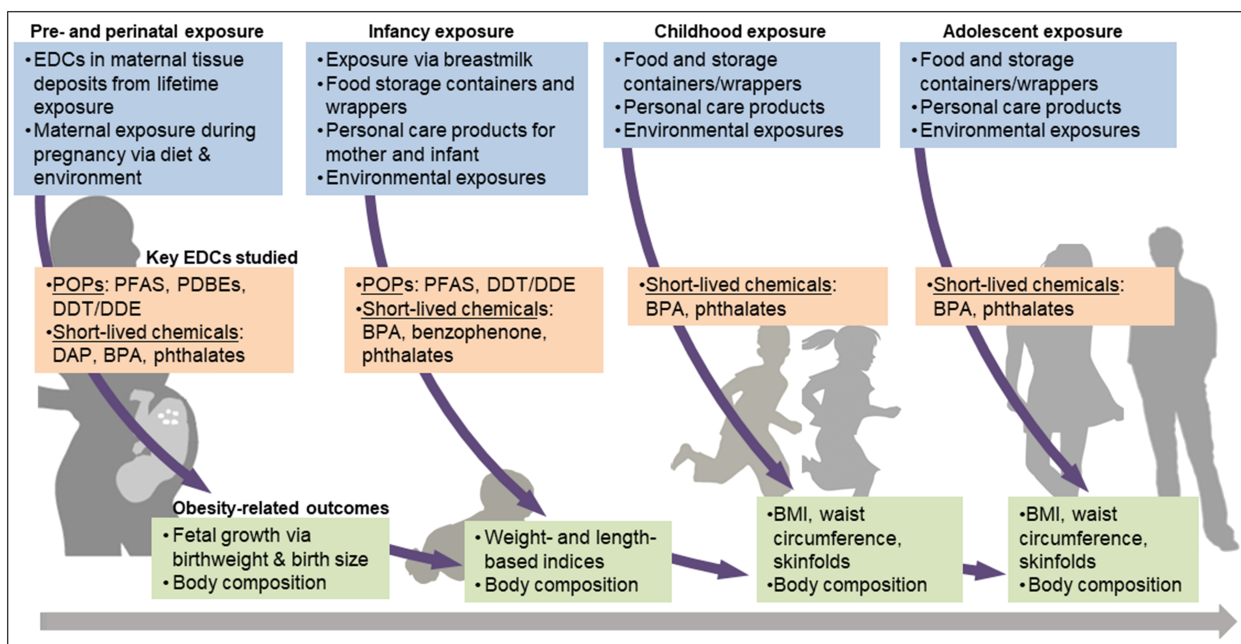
Pre- and perinatal exposure
•EDCs in maternal tissue deposits from lifetime exposure
•Maternal exposure during pregnancy via diet & environment

Infancy exposure
•Exposure via breastmilk
•Food storage containers and wrappers
•Personal care products for mother and infant
•Environmental exposures

Childhood exposure
•Food and storage containers/wrappers
•Personal care products
•Environmental exposures

Adolescent exposure
•Food and storage containers/wrappers
•Personal care products
•Environmental exposures

Key EDCs studied
•POPs: PFAS, PDBEs, DDT/DDE
•Short-lived chemicals: DAP, BPA, phthalates

•POPs: PFAS, DDT/DDE
•Short-lived chemicals: BPA, benzophenone, phthalates

•Short-lived chemicals: BPA, phthalates

•Short-lived chemicals: BPA, phthalates

Obesity-related outcomes
•Fetal growth via birthweight & birth size
•Body composition

•Weight- and length-based indices
•Body composition

•BMI, waist circumference, skinfolds
•Body composition

•BMI, waist circumference, skinfolds
•Body composition